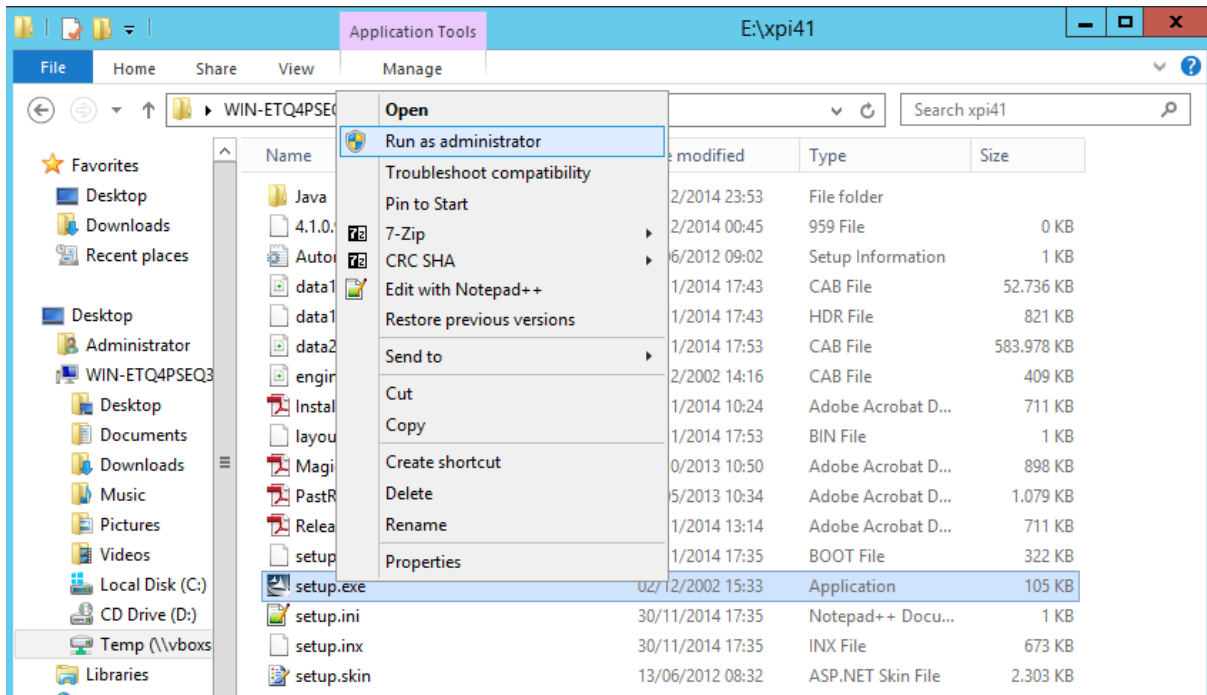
Application Tools
E:\xpi41
File Home Share View Manage
WIN-ETQ4PSE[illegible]
Search xpi41

Favorites
Desktop
Downloads
Recent places
Desktop
Administrator
WIN-ETQ4PSEQ3
Desktop
Documents
Downloads
Music
Pictures
Videos
Local Disk (C:)
CD Drive (D:)
Temp (\\vboxs
Libraries

Open
Run as administrator
Troubleshoot compatibility
Pin to Start
7-Zip
CRC SHA
Edit with Notepad++
Restore previous versions
Send to
Cut
Copy
Create shortcut
Delete
Rename
Properties

| Name | e modified | Type | Size |
|---|---|---|---|
| Java | 2/2014 23:53 | File folder | |
| 4.1.0. | 2/2014 00:45 | 959 File | 0 KB |
| Autor | 06/2012 09:02 | Setup Information | 1 KB |
| data1 | 1/2014 17:43 | CAB File | 52.736 KB |
| data1 | 1/2014 17:43 | HDR File | 821 KB |
| data2 | 1/2014 17:53 | CAB File | 583.978 KB |
| engin | 2/2002 14:16 | CAB File | 409 KB |
| Instal | 1/2014 10:24 | Adobe Acrobat D... | 711 KB |
| layou | 1/2014 17:53 | BIN File | 1 KB |
| Magi | 0/2013 10:50 | Adobe Acrobat D... | 898 KB |
| PastR | 05/2013 10:34 | Adobe Acrobat D... | 1.079 KB |
| Relea | 1/2014 13:14 | Adobe Acrobat D... | 711 KB |
| setup | 1/2014 17:35 | BOOT File | 322 KB |
| setup.exe | 02/12/2002 15:33 | Application | 105 KB |
| setup.ini | 30/11/2014 17:35 | Notepad++ Docu... | 1 KB |
| setup.inx | 30/11/2014 17:35 | INX File | 673 KB |
| setup.skin | 13/06/2012 08:32 | ASP.NET Skin File | 2.303 KB |